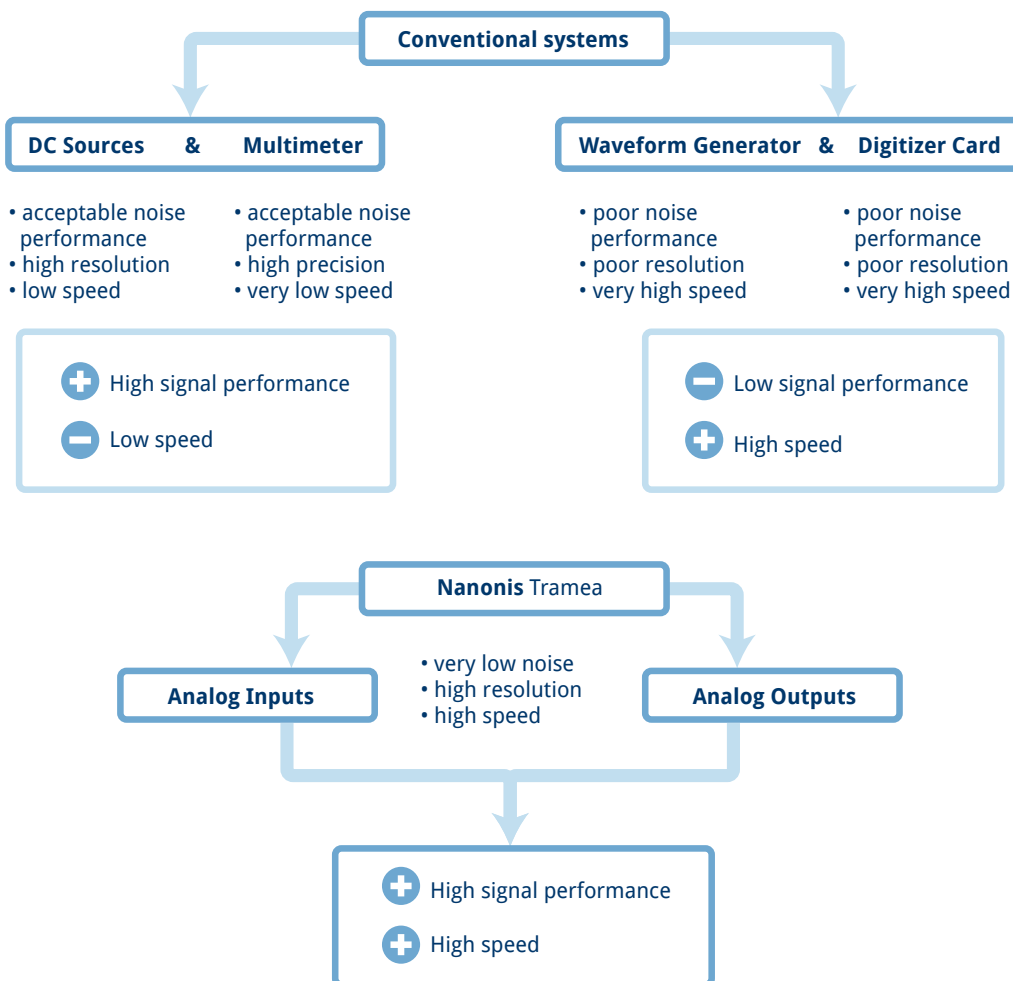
Conventional systems

DC Sources & Multimeter

• acceptable noise performance
• high resolution
• low speed

• acceptable noise performance
• high precision
• very low speed

High signal performance

Low speed

Waveform Generator & Digitizer Card

• poor noise performance
• poor resolution
• very high speed

• poor noise performance
• poor resolution
• very high speed

Low signal performance

High speed

Nanonis Tramea

Analog Inputs

• very low noise
• high resolution
• high speed

Analog Outputs

High signal performance

High speed